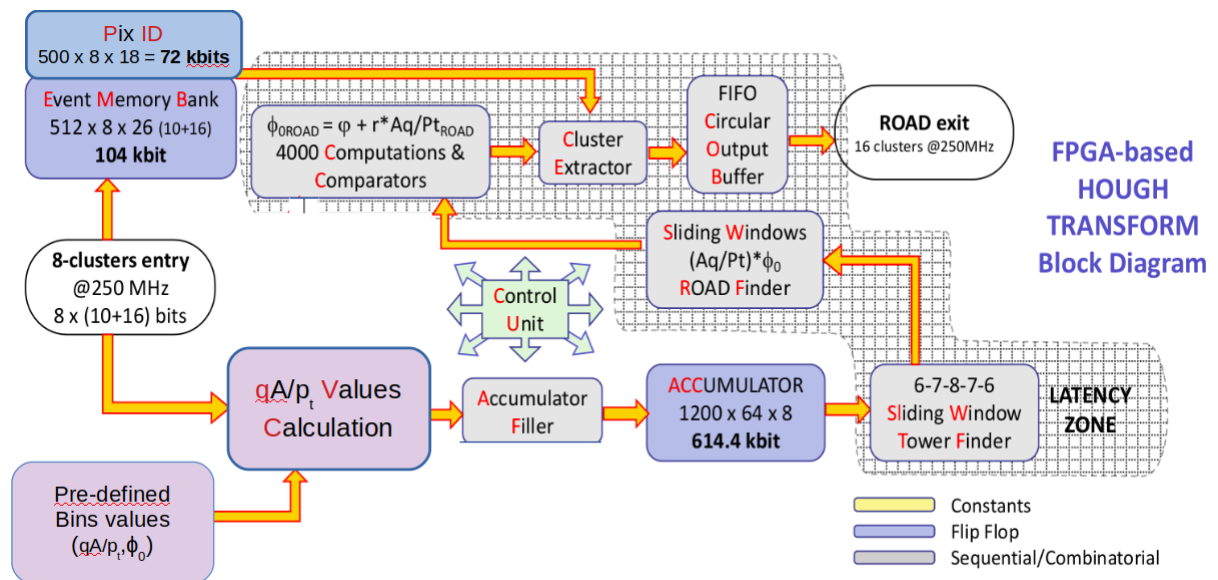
Pix ID
500 x 8 x 18 = **72 kbits**

Event Memory Bank
512 x 8 x 26 (10+16)
**104 kbit**

$\phi_{0ROAD} = \varphi + r*Aq/Pt_{ROAD}$
4000 Computations &
Comparators

Cluster
Extractor

FIFO
Circular
Output
Buffer

**ROAD exit**
16 clusters @250MHz

FPGA-based
HOUGH
TRANSFORM
Block Diagram

Sliding Windows
$(Aq/Pt)*\phi_0$
ROAD Finder

**8-clusters entry**
@250 MHz
8 x (10+16) bits

Control
Unit

$gA/p_t$ Values
Calculation

Accumulator
Filler

ACCUMULATOR
1200 x 64 x 8
**614.4 kbit**

6-7-8-7-6
Sliding Window
Tower Finder

LATENCY
ZONE

Pre-defined
Bins values
$(gA/p_t,\phi_0)$

Constants
Flip Flop
Sequential/Combinatorial